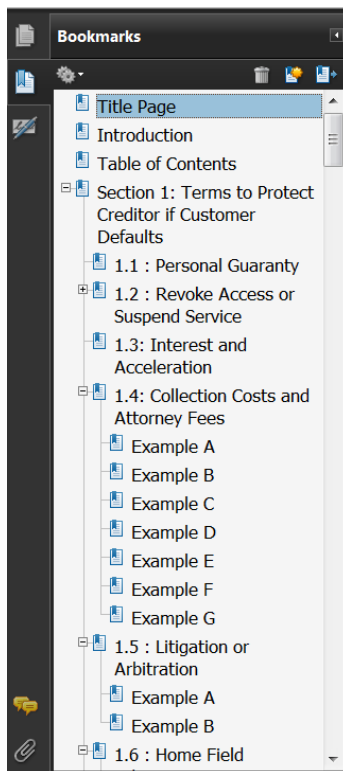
Bookmarks

Title Page
Introduction
Table of Contents
Section 1: Terms to Protect Creditor if Customer Defaults
1.1 : Personal Guaranty
1.2 : Revoke Access or Suspend Service
1.3: Interest and Acceleration
1.4: Collection Costs and Attorney Fees
Example A
Example B
Example C
Example D
Example E
Example F
Example G
1.5 : Litigation or Arbitration
Example A
Example B
1.6 : Home Field